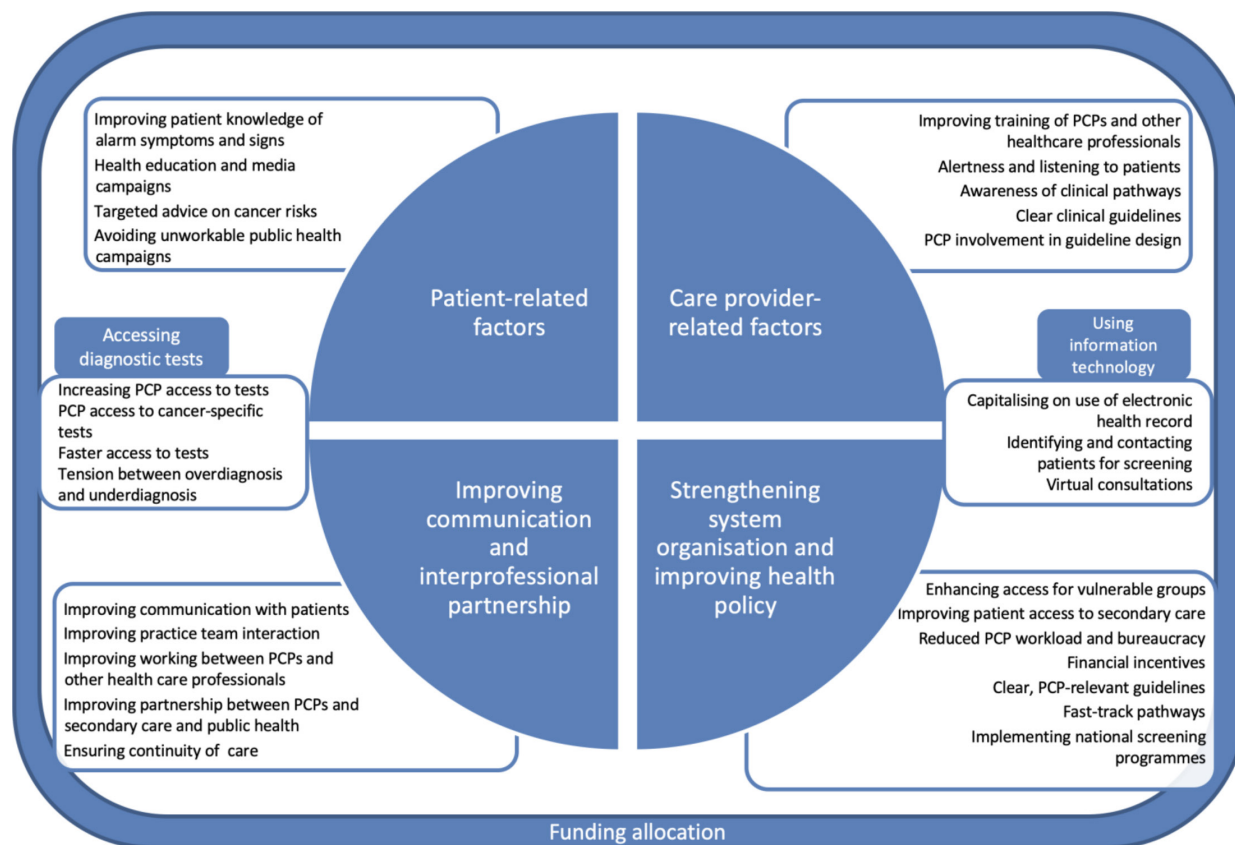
Improving patient knowledge of alarm symptoms and signs
Health education and media campaigns
Targeted advice on cancer risks
Avoiding unworkable public health campaigns

Improving training of PCPs and other healthcare professionals
Alertness and listening to patients
Awareness of clinical pathways
Clear clinical guidelines
PCP involvement in guideline design

Patient-related factors

Care provider-related factors

Accessing diagnostic tests

Increasing PCP access to tests
PCP access to cancer-specific tests
Faster access to tests
Tension between overdiagnosis and underdiagnosis

Using information technology

Capitalising on use of electronic health record
Identifying and contacting patients for screening
Virtual consultations

Improving communication and interprofessional partnership

Strengthening system organisation and improving health policy

Improving communication with patients
Improving practice team interaction
Improving working between PCPs and other health care professionals
Improving partnership between PCPs and secondary care and public health
Ensuring continuity of care

Enhancing access for vulnerable groups
Improving patient access to secondary care
Reduced PCP workload and bureaucracy
Financial incentives
Clear, PCP-relevant guidelines
Fast-track pathways
Implementing national screening programmes

Funding allocation